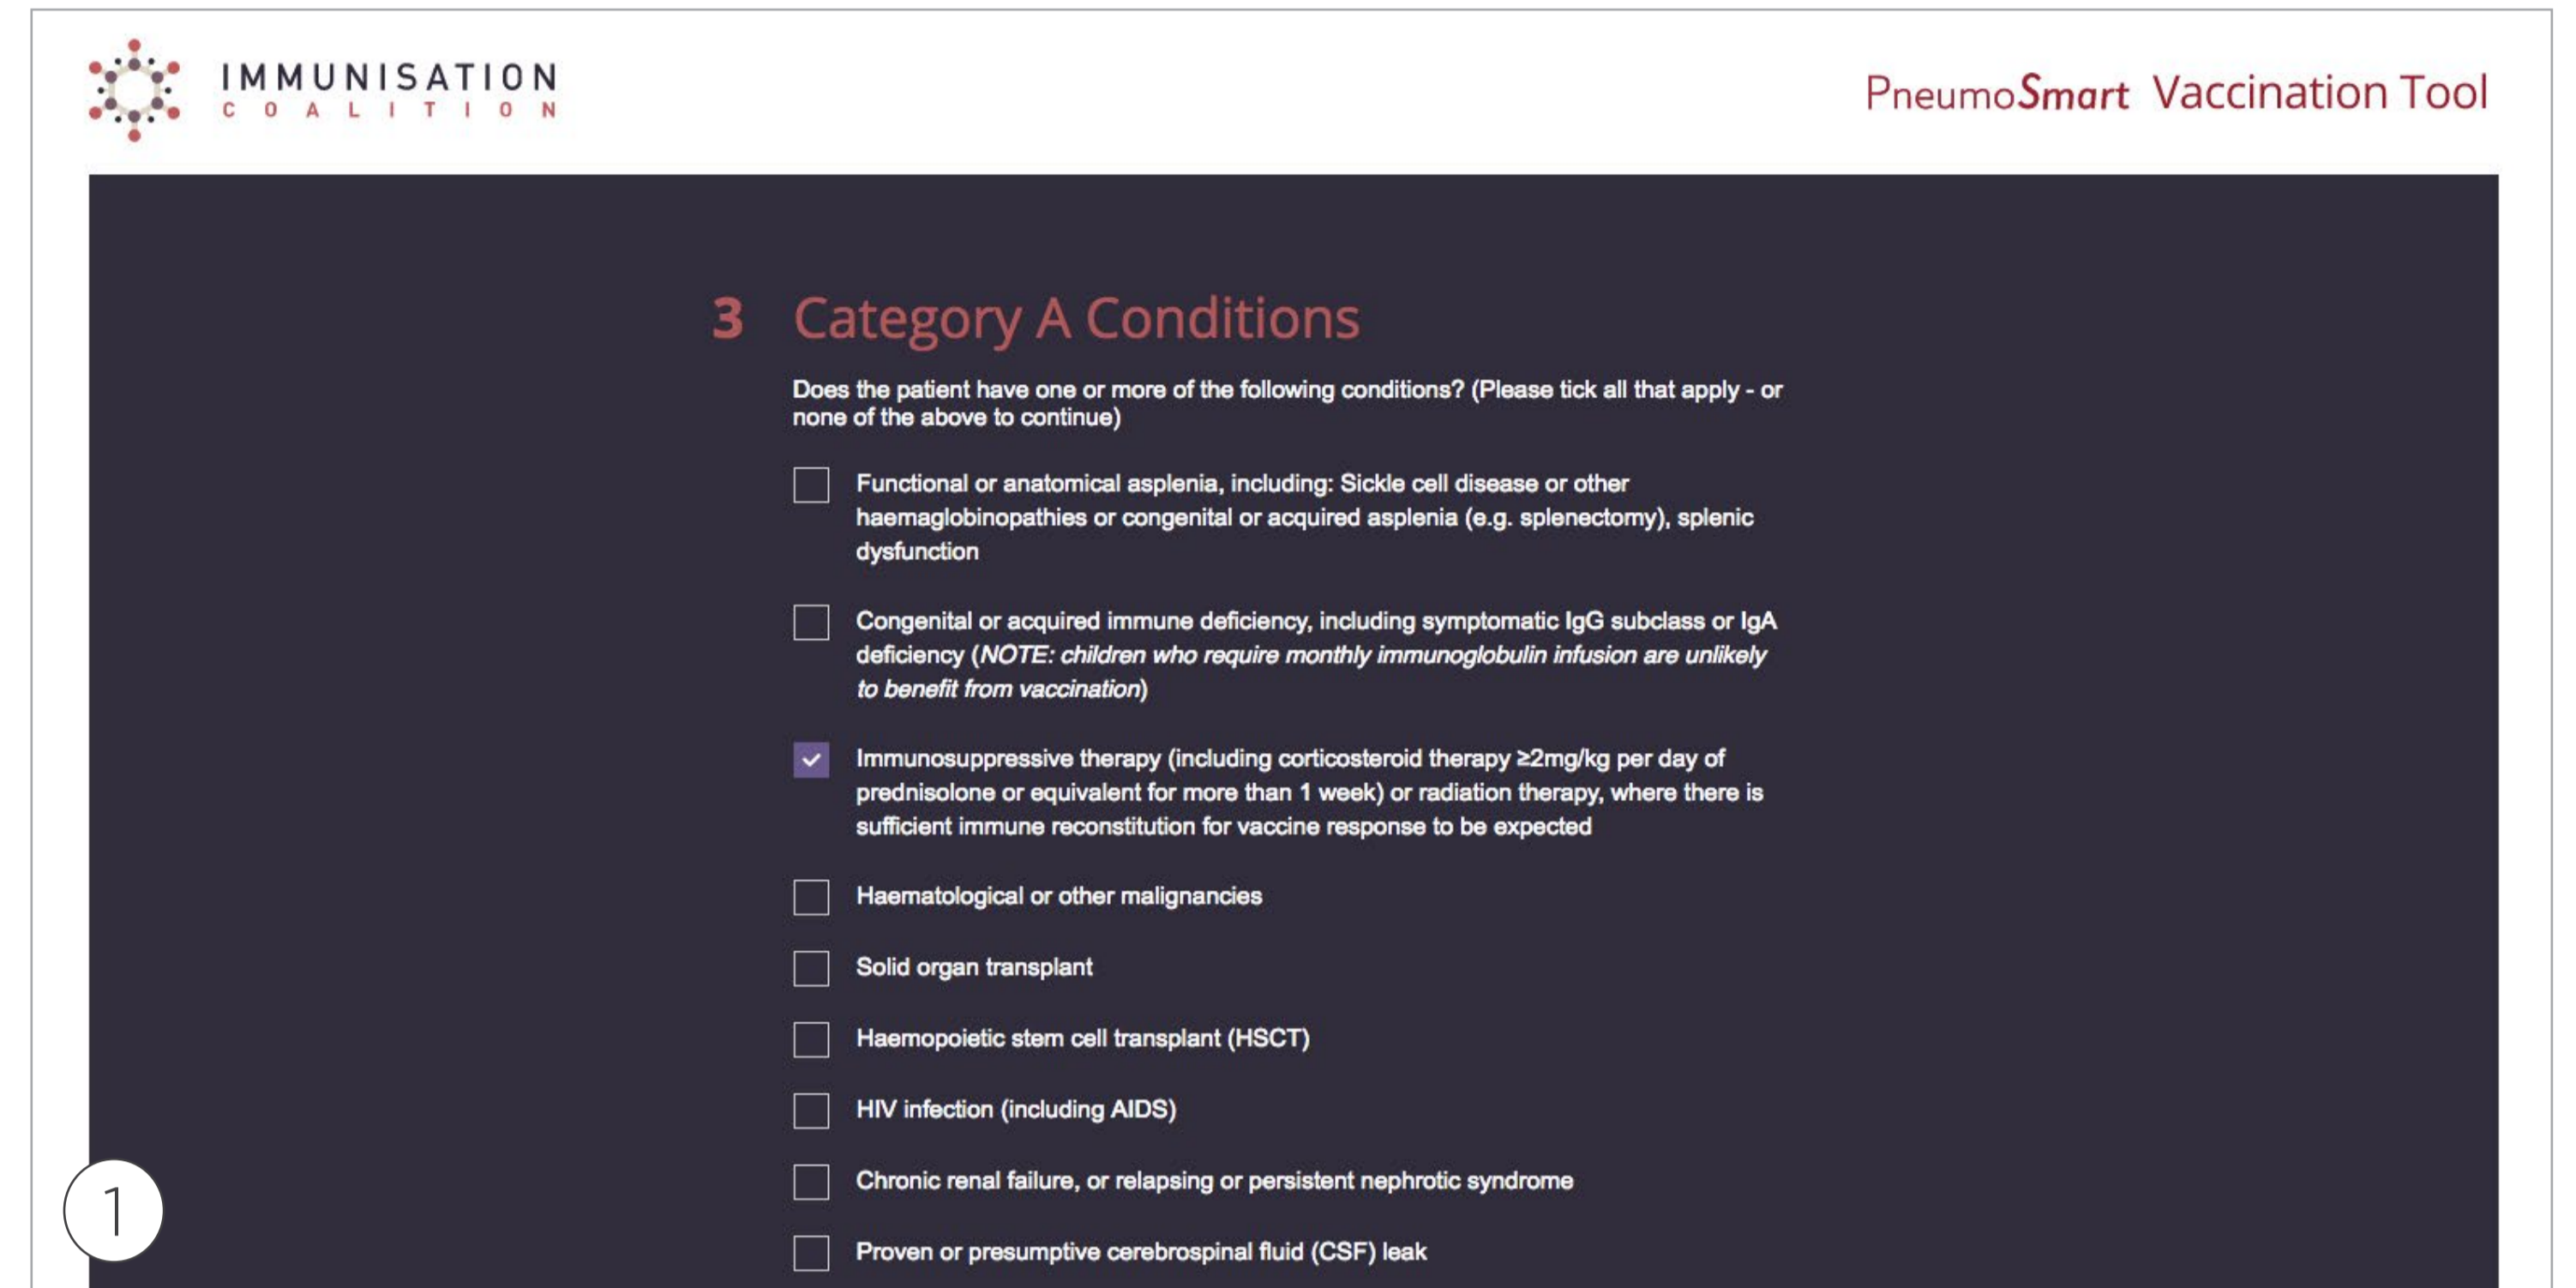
IMMUNISATION
COALITION

PneumoSmart Vaccination Tool

3 Category A Conditions

Does the patient have one or more of the following conditions? (Please tick all that apply - or none of the above to continue)

Functional or anatomical asplenia, including: Sickle cell disease or other haemaglobinopathies or congenital or acquired asplenia (e.g. splenectomy), splenic dysfunction

Congenital or acquired immune deficiency, including symptomatic IgG subclass or IgA deficiency (*NOTE: children who require monthly immunoglobulin infusion are unlikely to benefit from vaccination*)

Immunosuppressive therapy (including corticosteroid therapy ≥2mg/kg per day of prednisolone or equivalent for more than 1 week) or radiation therapy, where there is sufficient immune reconstitution for vaccine response to be expected

Haematological or other malignancies

Solid organ transplant

Haemopoietic stem cell transplant (HSCT)

HIV infection (including AIDS)

Chronic renal failure, or relapsing or persistent nephrotic syndrome

Proven or presumptive cerebrospinal fluid (CSF) leak

1